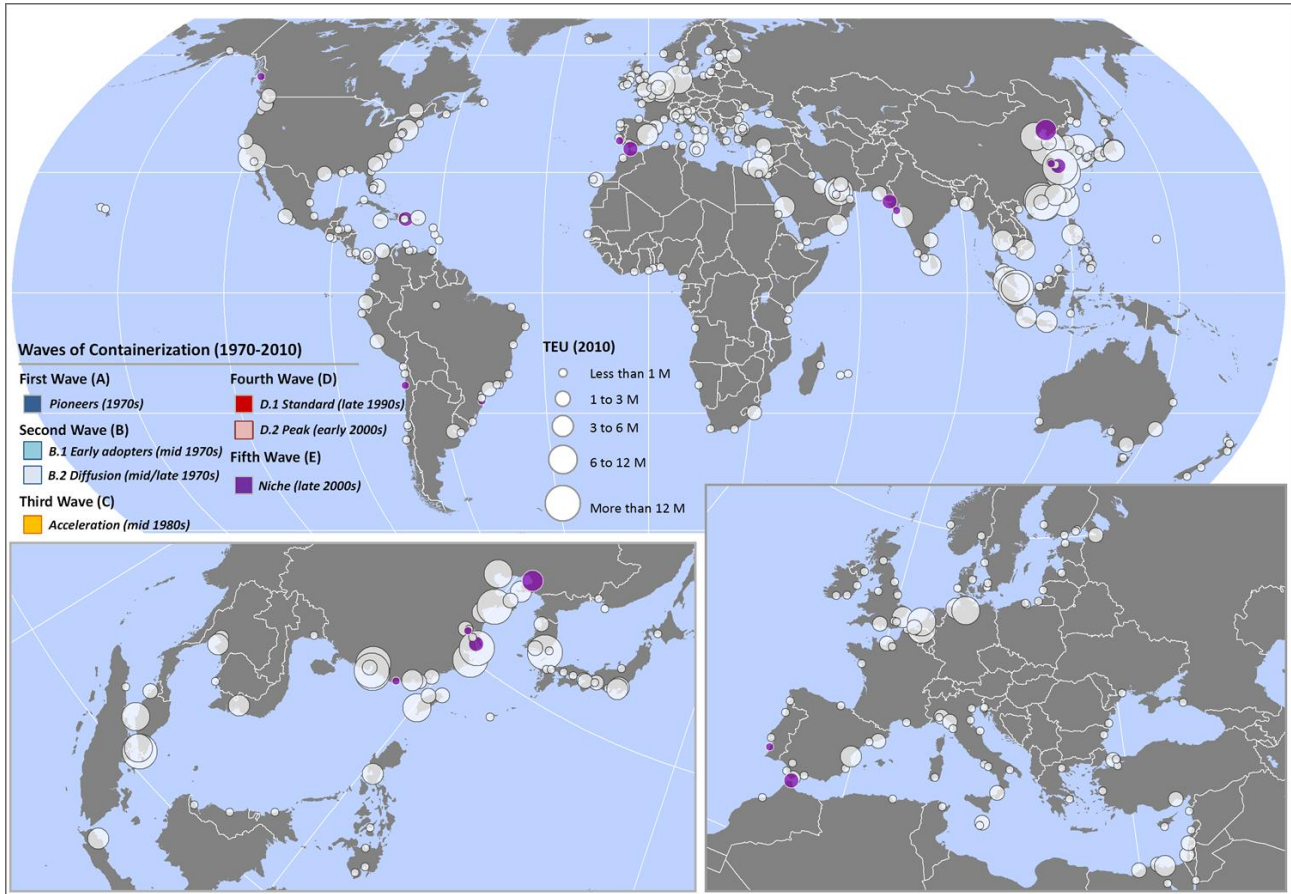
Waves of Containerization (1970-2010)

First Wave (A)
Pioneers (1970s)

Second Wave (B)
B.1 Early adopters (mid 1970s)
B.2 Diffusion (mid/late 1970s)

Third Wave (C)
Acceleration (mid 1980s)

Fourth Wave (D)
D.1 Standard (late 1990s)
D.2 Peak (early 2000s)

Fifth Wave (E)
Niche (late 2000s)

TEU (2010)
Less than 1 M
1 to 3 M
3 to 6 M
6 to 12 M
More than 12 M